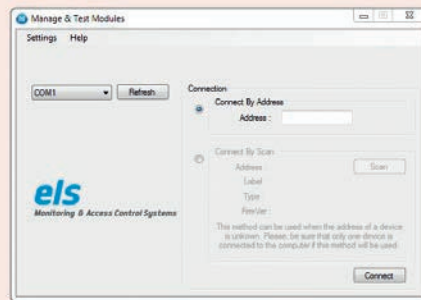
Manage & Test Modules

Settings Help

COM1

Refresh

Connection

Connect By Address

Address :

Connect By Scan

Address

Scan

Label

Type

FirmVer

This method can be used when the address of a device is unknown. Please, be sure that only one device is connected to the computer if this method will be used.

els

Monitoring & Access Control Systems

Connect